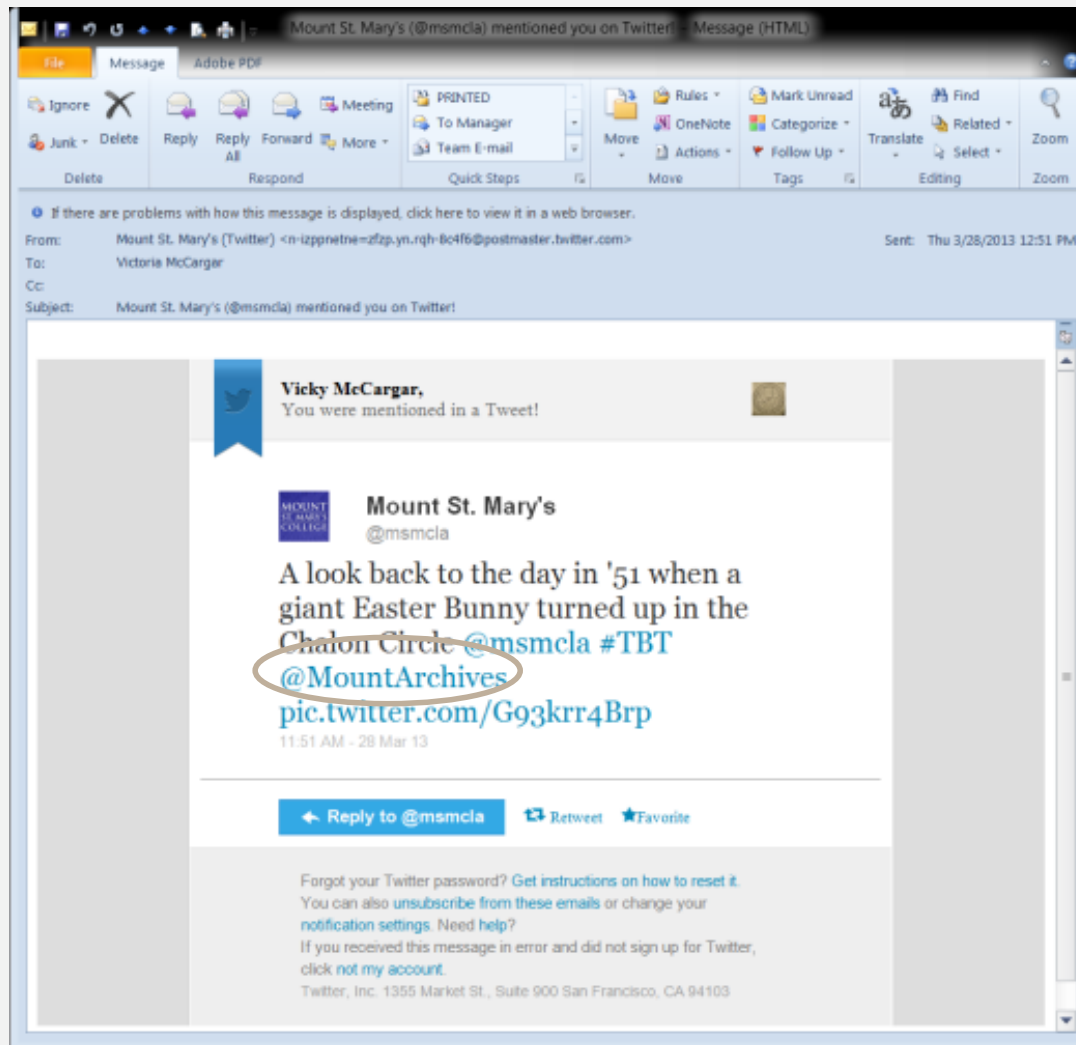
Mount St. Mary's (@msmcla) mentioned you on Twitter! - Message (HTML)

File | Message | Adobe PDF

Ignore | Delete | Junk | Delete
Reply | Reply All | Forward | Meeting | More | Respond
PRINTED | To Manager | Team E-mail | Quick Steps
Move | Rules | OneNote | Actions | Move
Mark Unread | Categorize | Follow Up | Tags
Translate | Find | Related | Select | Editing
Zoom | Zoom

If there are problems with how this message is displayed, click here to view it in a web browser.

From: Mount St. Mary's (Twitter) <n-izppnetne=zfzp.yn.rqh-8c4f6@postmaster.twitter.com>
Sent: Thu 3/28/2013 12:51 PM
To: Victoria McCargar
Cc:
Subject: Mount St. Mary's (@msmcla) mentioned you on Twitter!

Vicky McCargar,
You were mentioned in a Tweet!

MOUNT ST. MARY'S COLLEGE

Mount St. Mary's
@msmcla

A look back to the day in '51 when a giant Easter Bunny turned up in the Chalon Circle @msmcla #TBT @MountArchives pic.twitter.com/G93krr4Brp
11:51 AM - 28 Mar 13

Reply to @msmcla | Retweet | Favorite

Forgot your Twitter password? Get instructions on how to reset it.
You can also unsubscribe from these emails or change your notification settings. Need help?
If you received this message in error and did not sign up for Twitter, click not my account.
Twitter, Inc. 1355 Market St., Suite 900 San Francisco, CA 94103